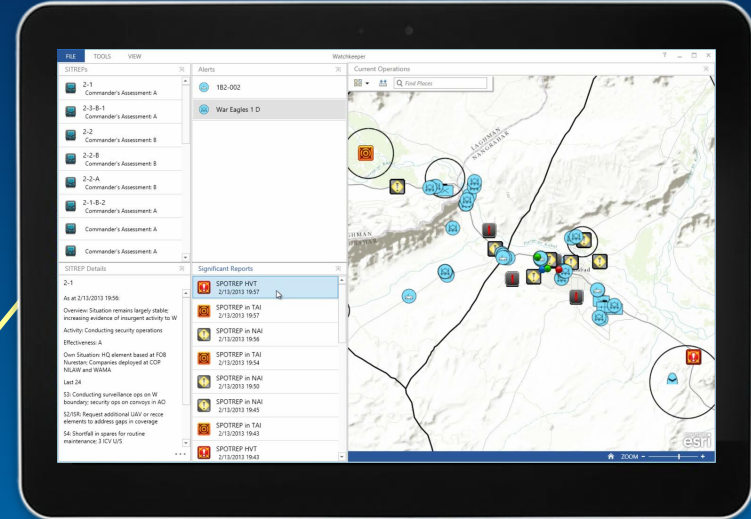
FILE TOOLS VIEW

Watchkeeper

? _ □ ✕

SITREPs

2-1
Commander's Assessment: A

2-3-B-1
Commander's Assessment: A

2-2
Commander's Assessment: B

2-2-B
Commander's Assessment: B

2-2-A
Commander's Assessment: A

2-1-B-2
Commander's Assessment: A

Commander's Assessment: A

Commander's Assessment: A

Alerts

1B2-002

War Eagles 1 D

Current Operations

Find Places

LAGHMAN
NANGARHAR

GHMAN

SITREP Details

2-1

As at 2/13/2013 19:56:

Overview: Situation remains largely stable; increasing evidence of insurgent activity to W

Activity: Conducting security operations

Effectiveness: A

Own Situation: HQ element based at FOB Nurestan; Companies deployed at COP NILAW and WAMA

Last 24

S3: Conducting surveillance ops on W boundary; security ops on convoys in AO

S2/ISR: Request additional UAV or recce elements to address gaps in coverage

S4: Shortfall in spares for routine maintenance: 3 ICV U/S

Significant Reports

SPOTREP HVT
2/13/2013 19:57

SPOTREP in TAI
2/13/2013 19:57

SPOTREP in NAI
2/13/2013 19:56

SPOTREP in TAI
2/13/2013 19:54

SPOTREP in NAI
2/13/2013 19:50

SPOTREP in NAI
2/13/2013 19:45

SPOTREP in TAI
2/13/2013 19:43

SPOTREP HVT
2/13/2013 19:43

esri

ZOOM